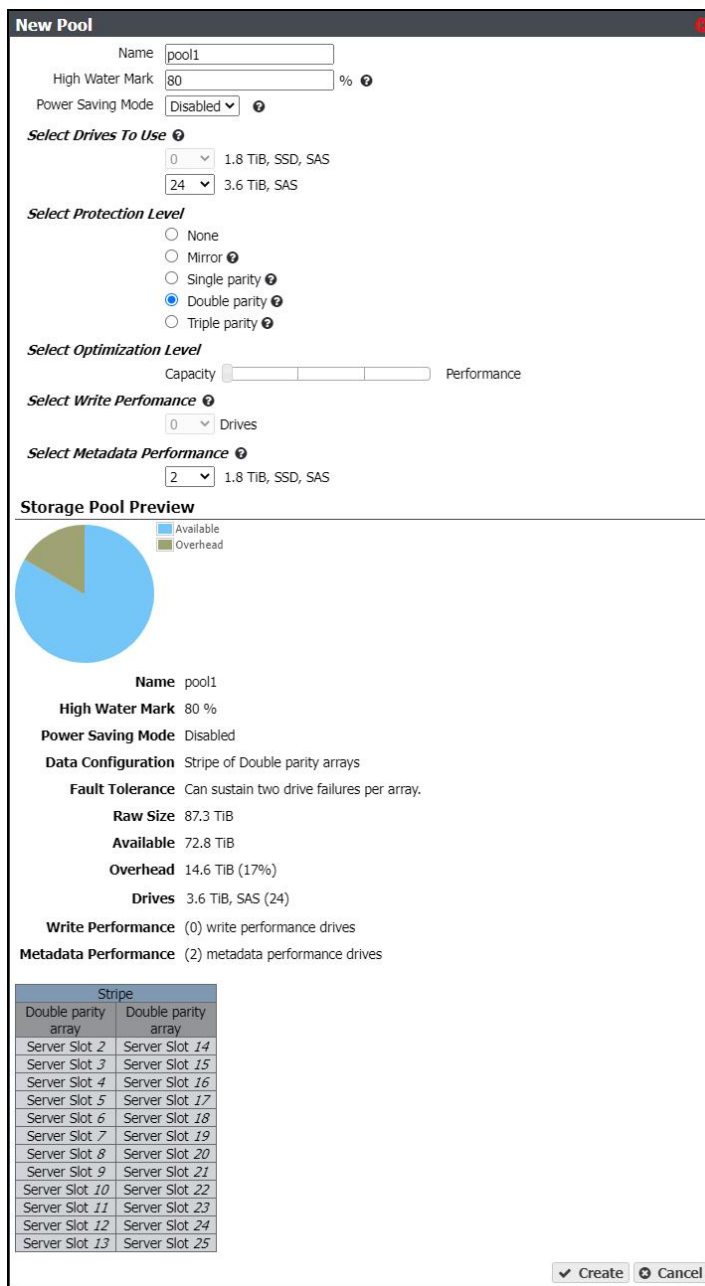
New Pool

Name pool1
High Water Mark 80 %
Power Saving Mode Disabled

Select Drives To Use
0 1.8 TiB, SSD, SAS
24 3.6 TiB, SAS

Select Protection Level
None
Mirror
Single parity
Double parity
Triple parity

Select Optimization Level
Capacity Performance

Select Write Perfomance
0 Drives

Select Metadata Performance
2 1.8 TiB, SSD, SAS

Storage Pool Preview
Available
Overhead

Name pool1
High Water Mark 80 %
Power Saving Mode Disabled
Data Configuration Stripe of Double parity arrays
Fault Tolerance Can sustain two drive failures per array.
Raw Size 87.3 TiB
Available 72.8 TiB
Overhead 14.6 TiB (17%)
Drives 3.6 TiB, SAS (24)
Write Performance (0) write performance drives
Metadata Performance (2) metadata performance drives

| Stripe | |
|---|---|
| Double parity array | Double parity array |
| Server Slot 2 | Server Slot 14 |
| Server Slot 3 | Server Slot 15 |
| Server Slot 4 | Server Slot 16 |
| Server Slot 5 | Server Slot 17 |
| Server Slot 6 | Server Slot 18 |
| Server Slot 7 | Server Slot 19 |
| Server Slot 8 | Server Slot 20 |
| Server Slot 9 | Server Slot 21 |
| Server Slot 10 | Server Slot 22 |
| Server Slot 11 | Server Slot 23 |
| Server Slot 12 | Server Slot 24 |
| Server Slot 13 | Server Slot 25 |

Create Cancel